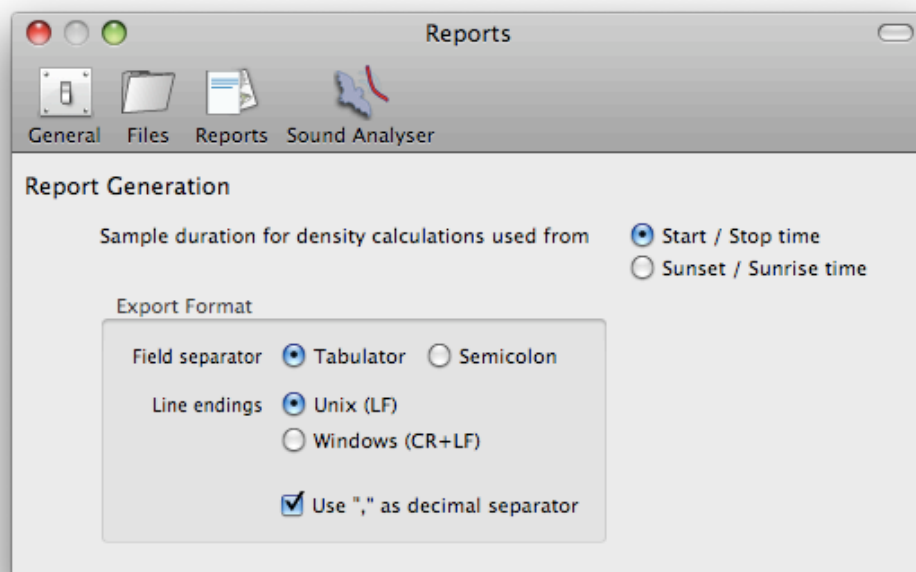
Reports

General Files Reports Sound Analyser

Report Generation

Sample duration for density calculations used from

Start / Stop time

Sunset / Sunrise time

Export Format

Field separator Tabulator Semicolon

Line endings Unix (LF)

Windows (CR+LF)

Use "," as decimal separator